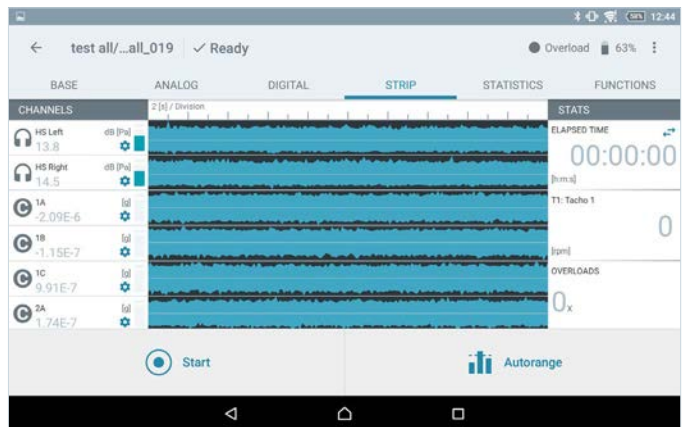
58% 12:44

test all/...all_019 ✓ Ready

Overload 63%

BASE ANALOG DIGITAL STRIP STATISTICS FUNCTIONS

CHANNELS

2 [s] / Division

STATS

HS Left dB [Pa]
13.8

HS Right dB [Pa]
14.5

1A [g]
-2.09E-6

1B [g]
-1.15E-7

1C [g]
9.91E-7

2A [g]
1.74E-7

ELAPSED TIME
00:00:00
[h:m:s]

T1: Tacho 1
0
[rpm]

OVERLOADS
0x

Start

Autorange